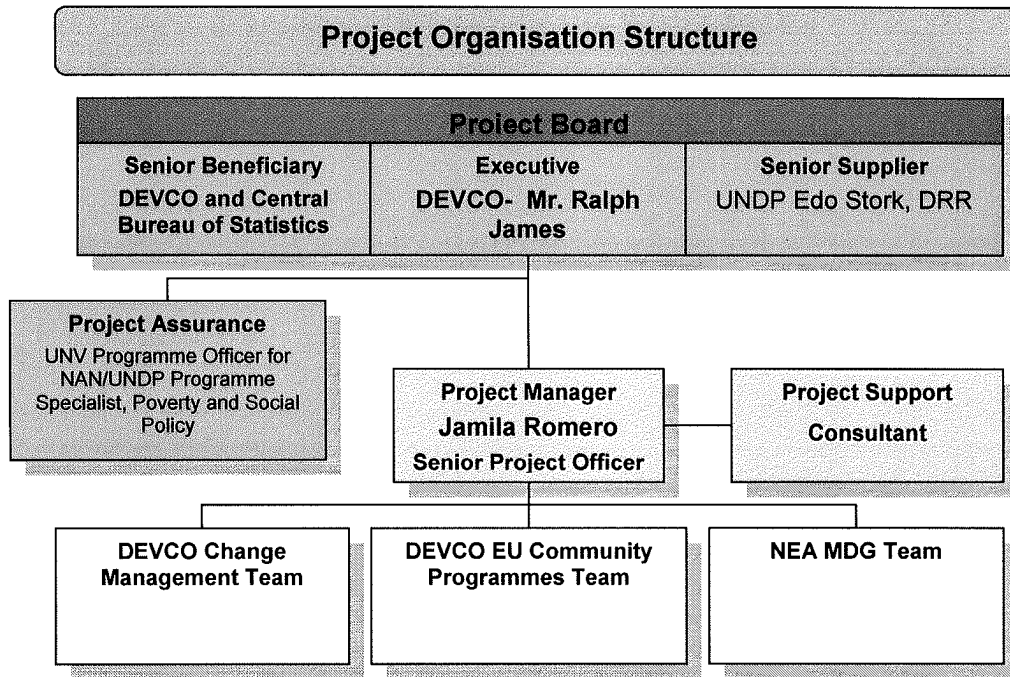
Project Organisation Structure

Project Board

Senior Beneficiary
DEVCO and Central Bureau of Statistics

Executive
DEVCO- Mr. Ralph James

Senior Supplier
UNDP Edo Stork, DRR

Project Assurance
UNV Programme Officer for NAN/UNDP Programme Specialist, Poverty and Social Policy

Project Manager
Jamila Romero
Senior Project Officer

Project Support
Consultant

DEVCO Change Management Team

DEVCO EU Community Programmes Team

NEA MDG Team